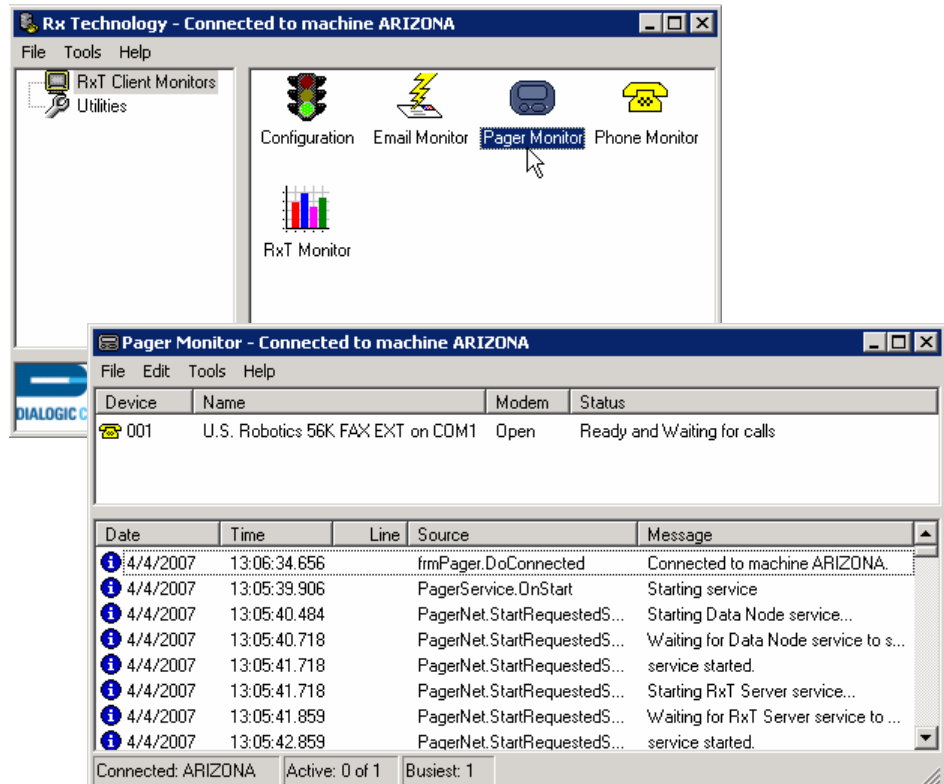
Rx Technology - Connected to machine ARIZONA

File Tools Help

RxT Client Monitors
Utilities

Configuration Email Monitor Pager Monitor Phone Monitor

RxT Monitor

DIALOGIC C

Pager Monitor - Connected to machine ARIZONA

File Edit Tools Help

| Device | Name | Modem | Status |
|---|---|---|---|
| 001 | U.S. Robotics 56K FAX EXT on COM1 | Open | Ready and Waiting for calls |

| Date | Time | Line | Source | Message |
|---|---|---|---|---|
| 4/4/2007 | 13:06:34.656 | | frmPager.DoConnected | Connected to machine ARIZONA. |
| 4/4/2007 | 13:05:39.906 | | PagerService.OnStart | Starting service |
| 4/4/2007 | 13:05:40.484 | | PagerNet.StartRequestedS... | Starting Data Node service... |
| 4/4/2007 | 13:05:40.718 | | PagerNet.StartRequestedS... | Waiting for Data Node service to s... |
| 4/4/2007 | 13:05:41.718 | | PagerNet.StartRequestedS... | service started. |
| 4/4/2007 | 13:05:41.718 | | PagerNet.StartRequestedS... | Starting RxT Server service... |
| 4/4/2007 | 13:05:41.859 | | PagerNet.StartRequestedS... | Waiting for RxT Server service to ... |
| 4/4/2007 | 13:05:42.859 | | PagerNet.StartRequestedS... | service started. |

Connected: ARIZONA | Active: 0 of 1 | Busiest: 1